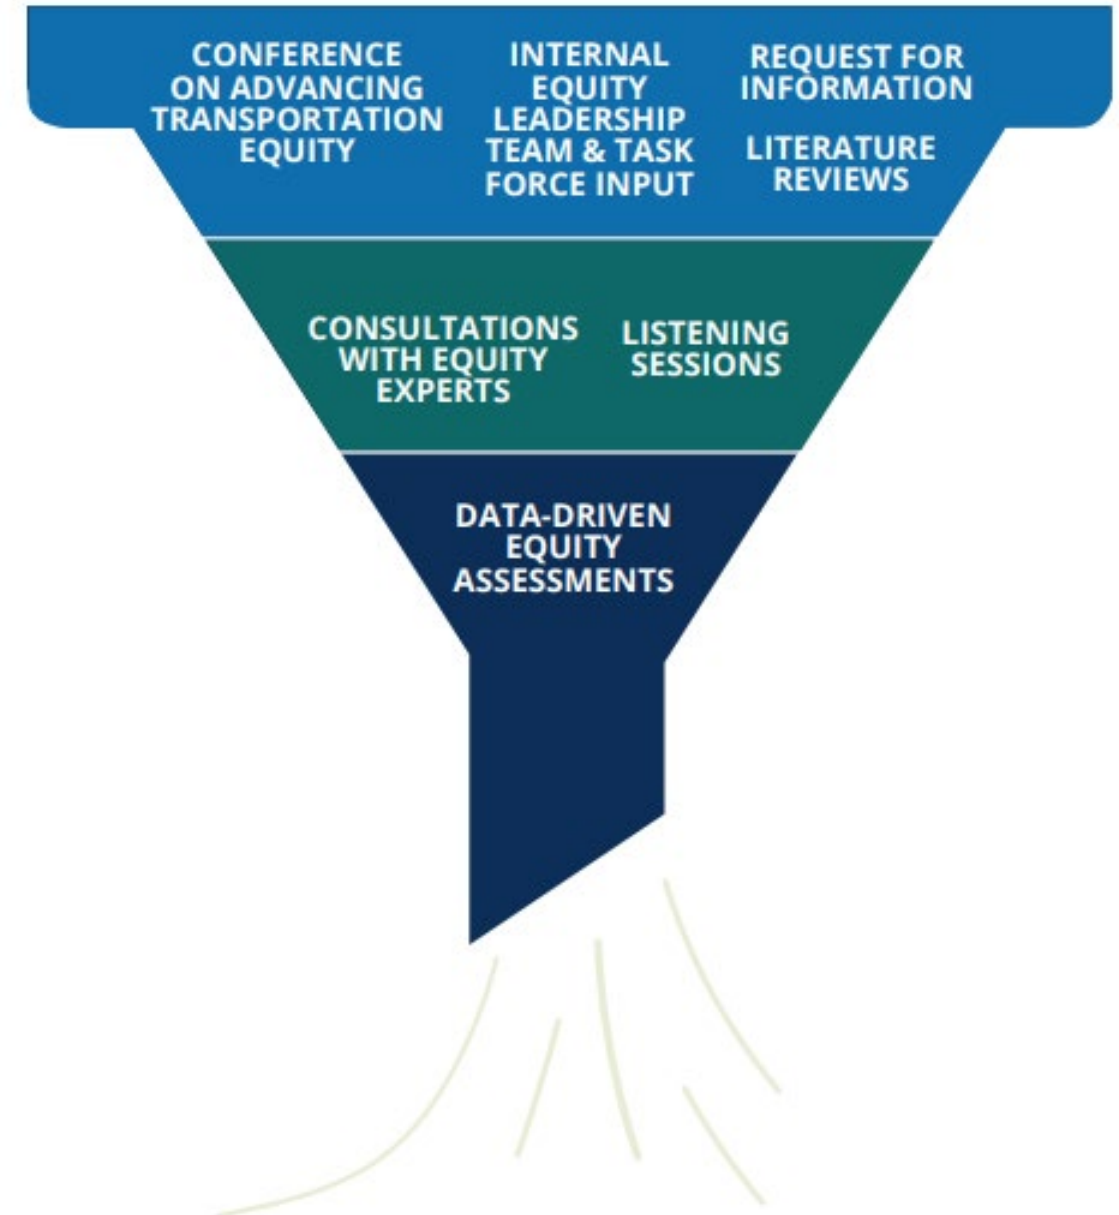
CONFERENCE ON ADVANCING TRANSPORTATION EQUITY

INTERNAL EQUITY LEADERSHIP TEAM & TASK FORCE INPUT

REQUEST FOR INFORMATION

LITERATURE REVIEWS

CONSULTATIONS WITH EQUITY EXPERTS

LISTENING SESSIONS

DATA-DRIVEN EQUITY ASSESSMENTS